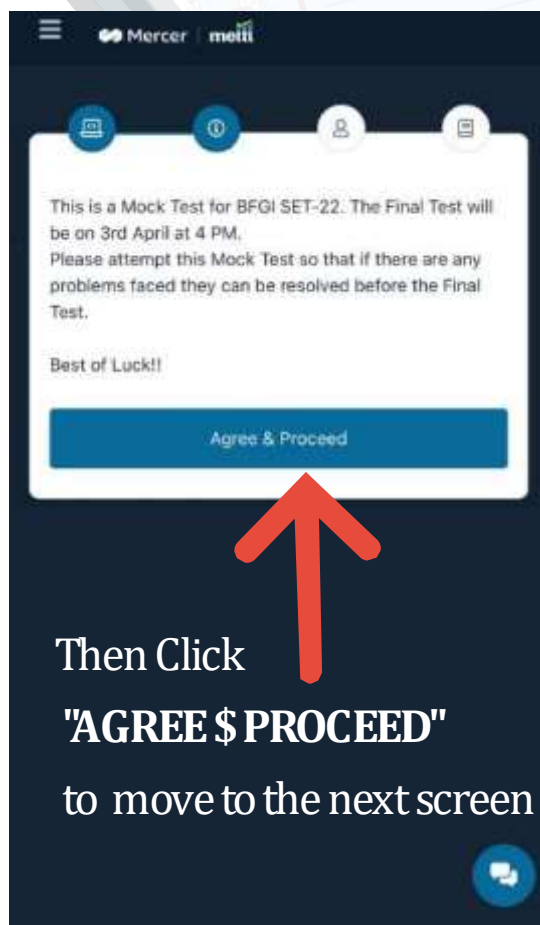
Mercer | mettl

This is a Mock Test for BFGI SET-22. The Final Test will be on 3rd April at 4 PM.
Please attempt this Mock Test so that if there are any problems faced they can be resolved before the Final Test.

Best of Luck!!

Agree & Proceed

Then Click
"AGREE $ PROCEED"
to move to the next screen